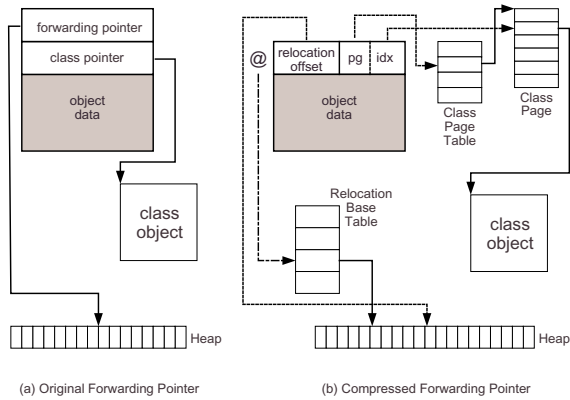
forwarding pointer
class pointer
object data
class object
Heap
(a) Original Forwarding Pointer

@
relocation offset
pg
idx
object data
Class Page Table
Class Page
Relocation Base Table
class object
Heap
(b) Compressed Forwarding Pointer